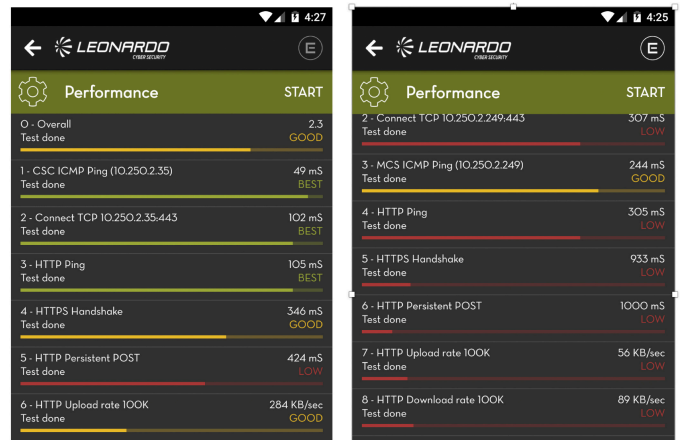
4:27

LEONARDO
CYBER SECURITY

E

Performance START

0 - Overall 2.3
Test done GOOD

1 - CSC ICMP Ping (10.250.2.35) 49 mS
Test done BEST

2 - Connect TCP 10.250.2.35:443 102 mS
Test done BEST

3 - HTTP Ping 105 mS
Test done BEST

4 - HTTPS Handshake 346 mS
Test done GOOD

5 - HTTP Persistent POST 424 mS
Test done LOW

6 - HTTP Upload rate 100K 284 KB/sec
Test done GOOD

4:25

LEONARDO
CYBER SECURITY

E

Performance START

2 - Connect TCP 10.250.2.249:443 307 mS
Test done LOW

3 - MCS ICMP Ping (10.250.2.249) 244 mS
Test done GOOD

4 - HTTP Ping 305 mS
Test done LOW

5 - HTTPS Handshake 933 mS
Test done LOW

6 - HTTP Persistent POST 1000 mS
Test done LOW

7 - HTTP Upload rate 100K 56 KB/sec
Test done LOW

8 - HTTP Download rate 100K 89 KB/sec
Test done LOW